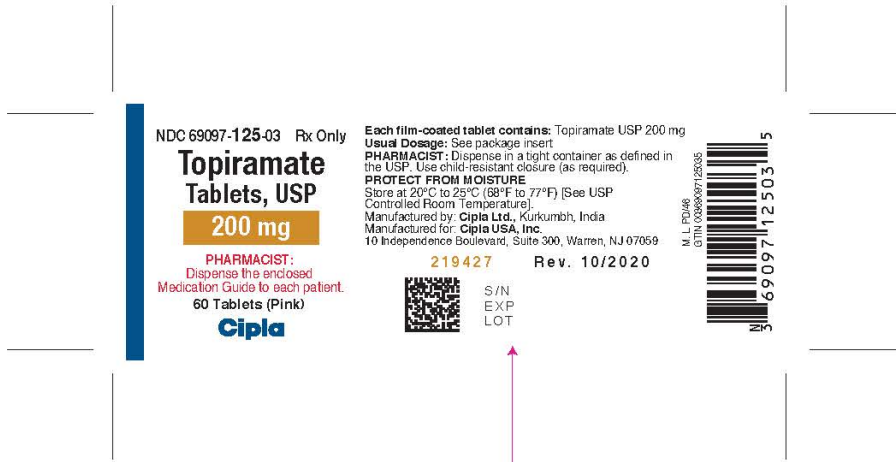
NDC 69097-125-03 Rx Only

Topiramate

Tablets, USP

200 mg

PHARMACIST:
Dispense the enclosed Medication Guide to each patient.

60 Tablets (Pink)

Cipla

Each film-coated tablet contains: Topiramate USP 200 mg
Usual Dosage: See package insert
PHARMACIST: Dispense in a tight container as defined in the USP. Use child-resistant closure (as required).
PROTECT FROM MOISTURE
Store at 20°C to 25°C (68°F to 77°F) [See USP Controlled Room Temperature].
Manufactured by: Cipla Ltd., Kurkumbh, India
Manufactured for: Cipla USA, Inc.
10 Independence Boulevard, Suite 300, Warren, NJ 07059

219427 Rev. 10/2020

S/N
EXP
LOT

M. L. PD/46
GTIN 00369097125035

N 3 69097 12503 5